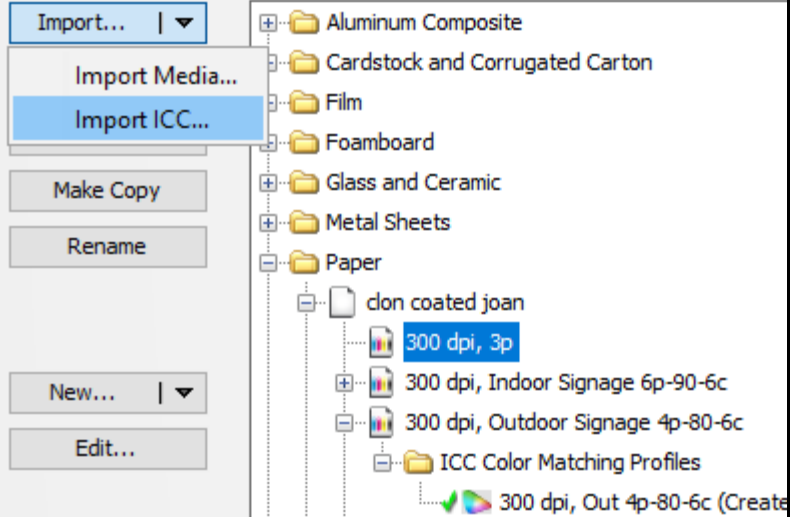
Import...
Import Media...
Import ICC...
Make Copy
Rename
New...
Edit...

Aluminum Composite
Cardstock and Corrugated Carton
Film
Foamboard
Glass and Ceramic
Metal Sheets
Paper
clon coated joan
300 dpi, 3p
300 dpi, Indoor Signage 6p-90-6c
300 dpi, Outdoor Signage 4p-80-6c
ICC Color Matching Profiles
300 dpi, Out 4p-80-6c (Create